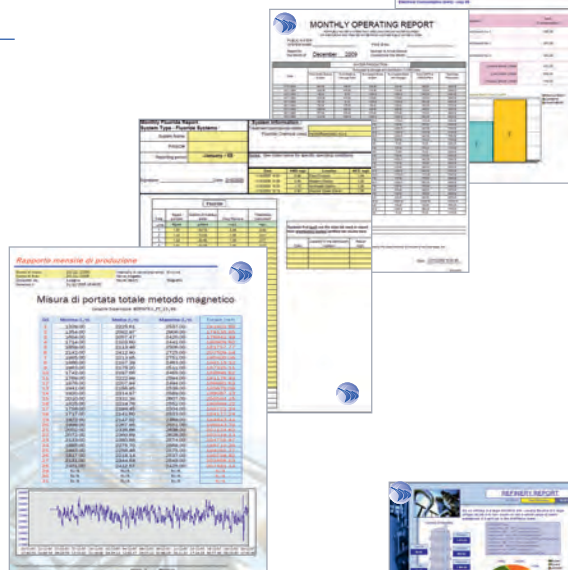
MONTHLY OPERATING REPORT

December 2009

Monthly Fluoride Report
System Type - Fluoride Systems

System Information

January - 08

Fluoride

Rapporto mensile di produzione

Misura di portata totale metodo magnetico

REFINERY REPORT

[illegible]